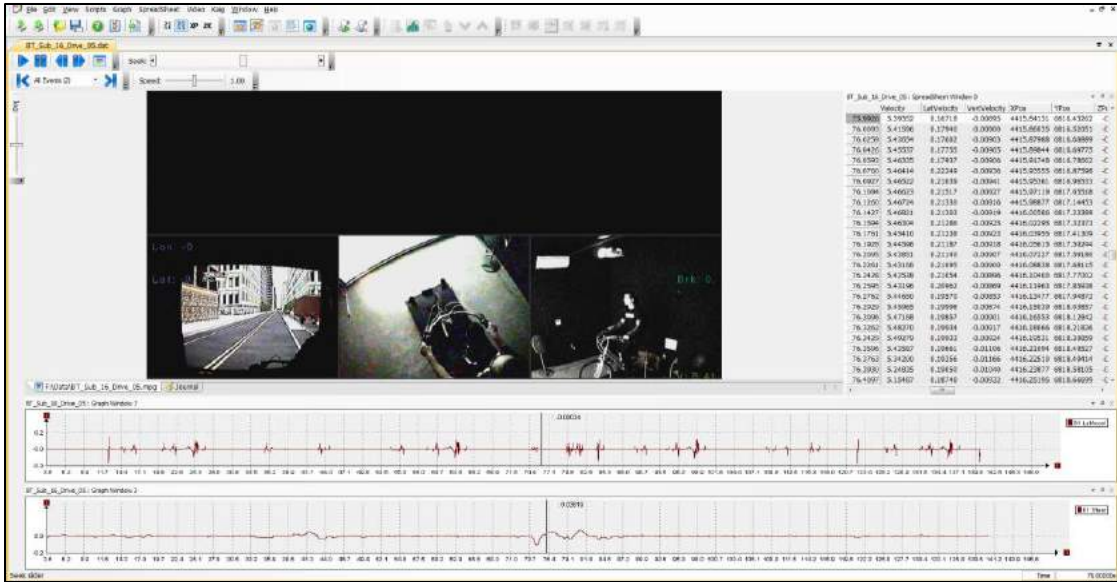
File Edit View Scripts Graph Spreadsheet Video Flag Window Help

BT_Sub_16_Drive_05.dat

Seek:

All Events (2)

Speed: 1.00

BT_Sub_16_Drive_05 : Spreadsheet Window 0

| | Velocity | LatVelocity | VertVelocity | XPos | YPos | ZPo |
|---|---|---|---|---|---|---|
| 75.9800 | 5.39352 | 0.16718 | -0.00095 | 4415.54131 | 6816.43202 | -C |
| 76.0090 | 5.41596 | 0.17948 | -0.00909 | 4415.66635 | 6816.53051 | -C |
| 76.0250 | 5.43059 | 0.17692 | -0.00903 | 4415.67968 | 6816.60889 | -C |
| 76.0420 | 5.45537 | 0.17755 | -0.00905 | 4415.88844 | 6816.64775 | -C |
| 76.0590 | 5.46335 | 0.17437 | -0.00906 | 4415.94748 | 6816.78502 | -C |
| 76.0750 | 5.46414 | 0.22349 | -0.00938 | 4415.93555 | 6816.87598 | -C |
| 76.0927 | 5.46502 | 0.21839 | -0.00941 | 4415.95581 | 6816.96533 | -C |
| 76.1096 | 5.46623 | 0.21517 | -0.00927 | 4416.07119 | 6817.93508 | -C |
| 76.1260 | 5.46724 | 0.21330 | -0.00916 | 4415.98877 | 6817.14453 | -C |
| 76.1437 | 5.46831 | 0.21303 | -0.00919 | 4416.00586 | 6817.33308 | -C |
| 76.1594 | 5.46304 | 0.21286 | -0.00925 | 4416.02285 | 6817.32371 | -C |
| 76.1781 | 5.45410 | 0.21238 | -0.00923 | 4416.03955 | 6817.41309 | -C |
| 76.1925 | 5.44398 | 0.21187 | -0.00918 | 4416.05613 | 6817.50294 | -C |
| 76.2095 | 5.43851 | 0.21149 | -0.00907 | 4416.07237 | 6817.59180 | -C |
| 76.2261 | 5.43156 | 0.21095 | -0.00900 | 4416.08838 | 6817.68115 | -C |
| 76.2426 | 5.42508 | 0.21054 | -0.00898 | 4416.10468 | 6817.77002 | -C |
| 76.2595 | 5.43198 | 0.20982 | -0.00869 | 4416.11963 | 6817.85938 | -C |
| 76.2762 | 5.41688 | 0.19570 | -0.00853 | 4416.13477 | 6817.94872 | -C |
| 76.2929 | 5.45985 | 0.19998 | -0.00874 | 4416.13839 | 6818.03857 | -C |
| 76.3096 | 5.47168 | 0.19837 | -0.00001 | 4416.16553 | 6818.12842 | -C |
| 76.3262 | 5.48270 | 0.19634 | -0.00017 | 4416.18066 | 6818.21826 | -C |
| 76.3429 | 5.49270 | 0.19932 | -0.00024 | 4416.20531 | 6818.30859 | -C |
| 76.3596 | 5.42887 | 0.19661 | -0.01106 | 4416.21694 | 6818.40527 | -C |
| 76.3763 | 5.24200 | 0.19256 | -0.01166 | 4416.22519 | 6818.49414 | -C |
| 76.3930 | 5.24835 | 0.19150 | -0.01049 | 4416.23877 | 6818.58105 | -C |
| 76.4097 | 5.18457 | 0.18740 | -0.00932 | 4416.25195 | 6818.66699 | -C |

Lon: 0
Lat:
Brk: 0

F:\Data\BT_Sub_16_Drive_05.mpg
Journal

BT_Sub_16_Drive_05 : Graph Window 1

0.00034

BT LatVelocity

BT_Sub_16_Drive_05 : Graph Window 2

0.03849

BT Steer

Seek slider

Time 76.0000